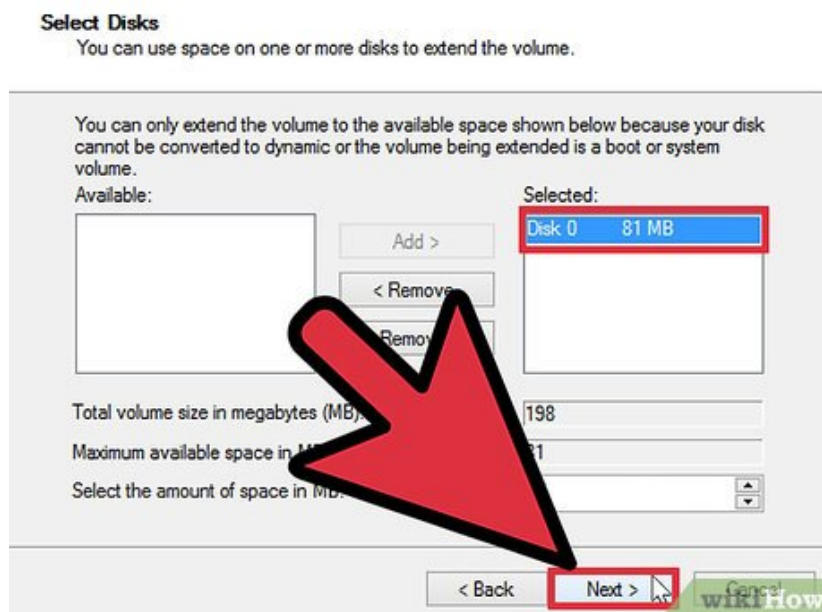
Select Disks
You can use space on one or more disks to extend the volume.

You can only extend the volume to the available space shown below because your disk cannot be converted to dynamic or the volume being extended is a boot or system volume.

Available:

Add >

< Remove

Remov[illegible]

Selected:

Disk 0 81 MB

Total volume size in megabytes (MB): 198

Maximum available space in M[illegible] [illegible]1

Select the amount of space in MB:

< Back

Next >

Cancel

wikiHow